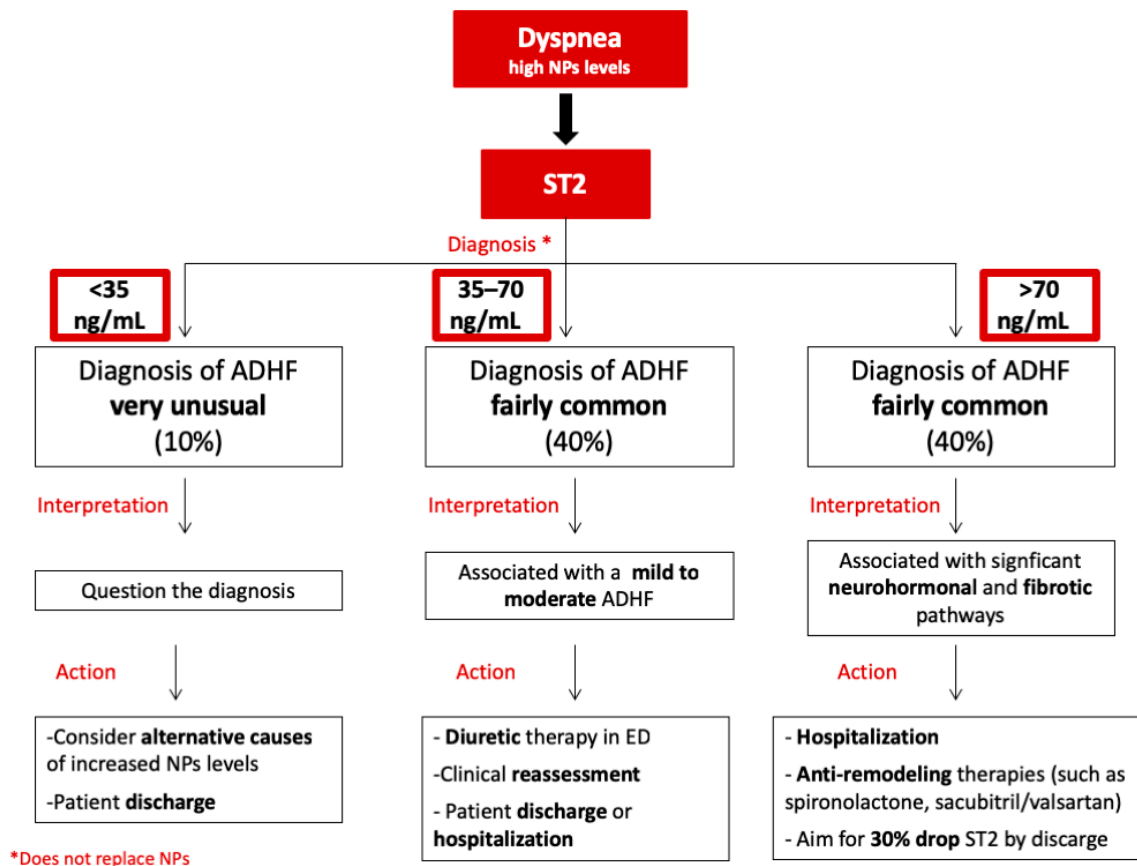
Dyspnea
high NPs levels

ST2

Diagnosis *

<35 ng/mL

35–70 ng/mL

>70 ng/mL

Diagnosis of ADHF **very unusual** (10%)

Diagnosis of ADHF **fairly common** (40%)

Diagnosis of ADHF **fairly common** (40%)

Interpretation

Interpretation

Interpretation

Question the diagnosis

Associated with a **mild to moderate** ADHF

Associated with signficant **neurohormonal** and **fibrotic** pathways

Action

Action

Action

-Consider **alternative causes** of increased NPs levels
-Patient **discharge**

- **Diuretic** therapy in ED
-Clinical **reassessment**
- Patient **discharge** or **hospitalization**

- **Hospitalization**
- **Anti-remodeling** therapies (such as spironolactone, sacubitril/valsartan)
- Aim for **30% drop** ST2 by discarge

*Does not replace NPs